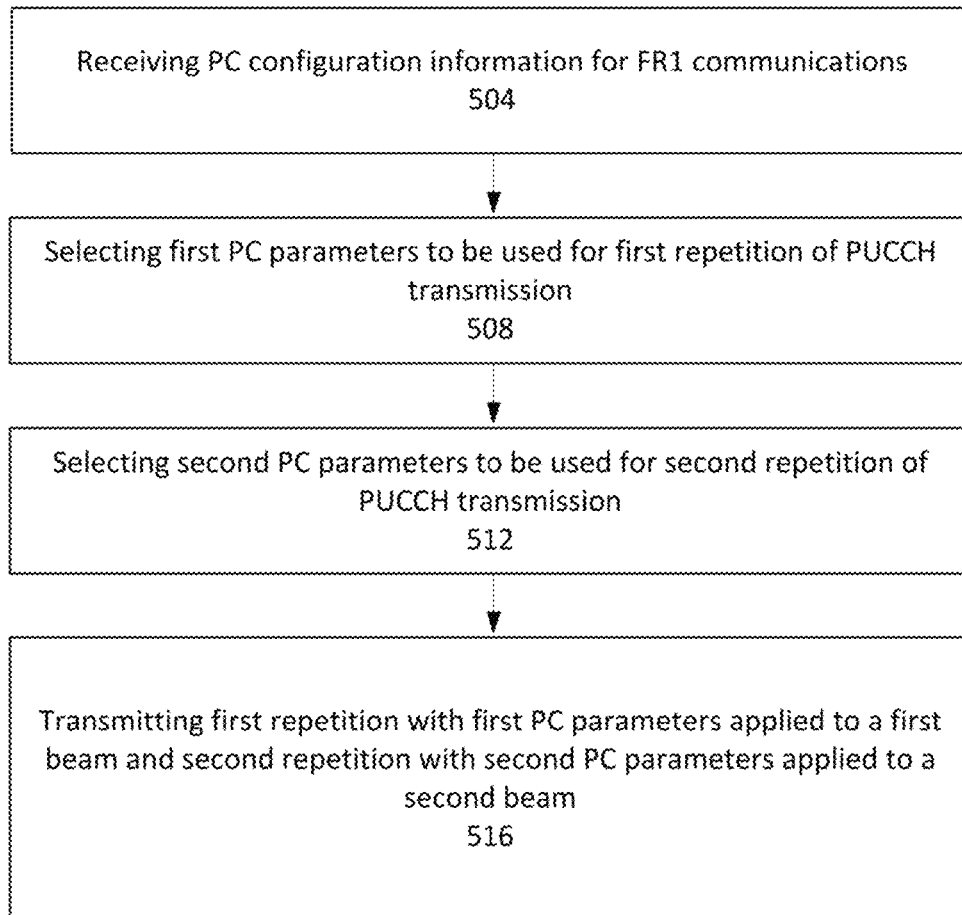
Receiving PC configuration information for FR1 communications
504

Selecting first PC parameters to be used for first repetition of PUCCH transmission
508

Selecting second PC parameters to be used for second repetition of PUCCH transmission
512

Transmitting first repetition with first PC parameters applied to a first beam and second repetition with second PC parameters applied to a second beam
516